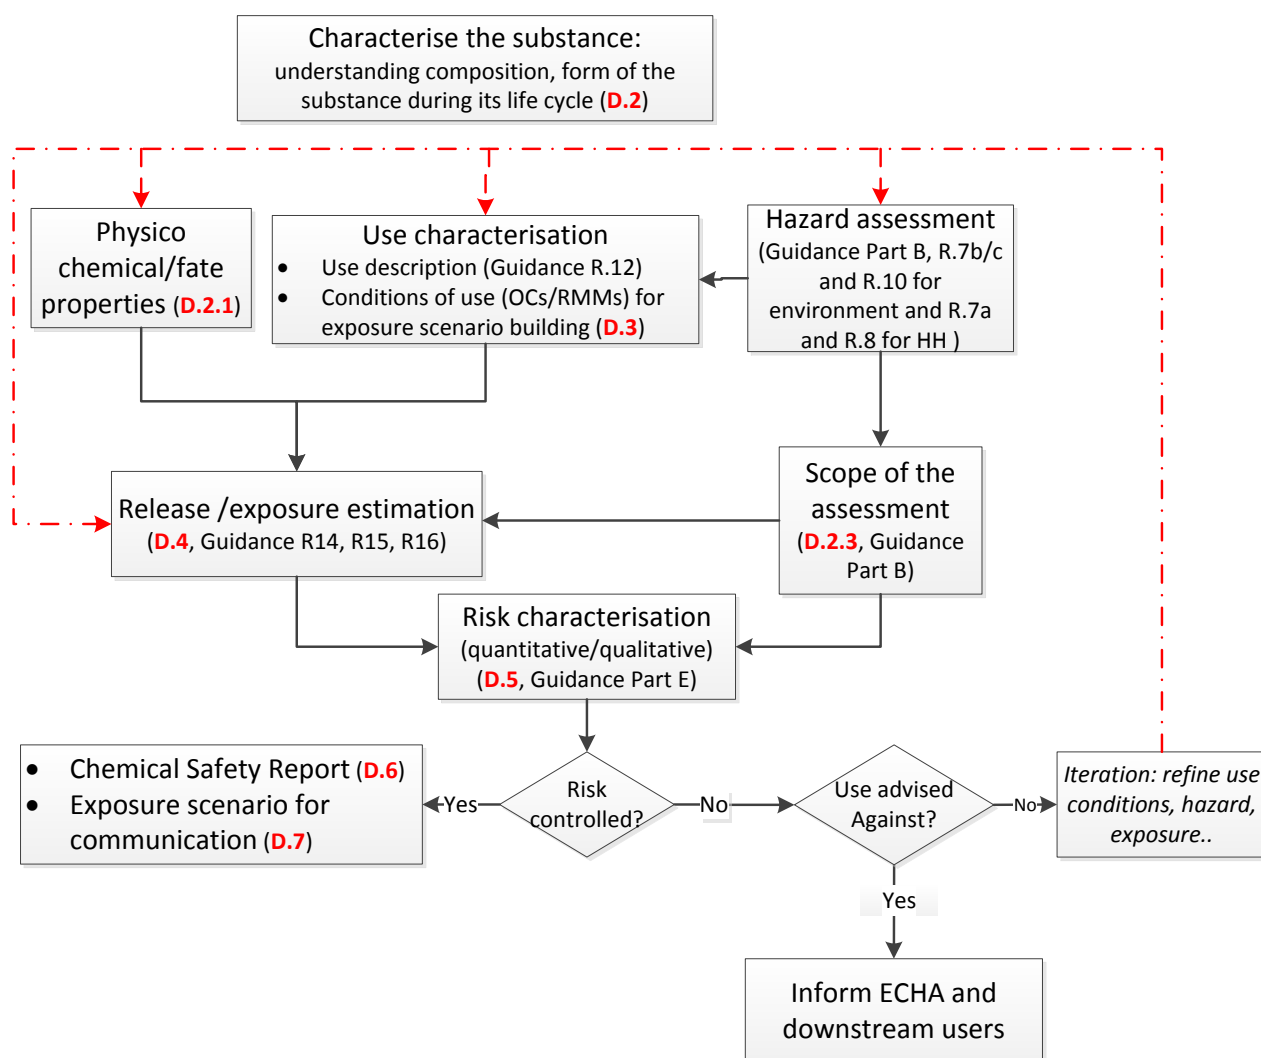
Characterise the substance:
understanding composition, form of the substance during its life cycle (D.2)

Physico chemical/fate properties (D.2.1)

Use characterisation
- Use description (Guidance R.12)
- Conditions of use (OCs/RMMs) for exposure scenario building (D.3)

Hazard assessment (Guidance Part B, R.7b/c and R.10 for environment and R.7a and R.8 for HH )

Scope of the assessment (D.2.3, Guidance Part B)

Release /exposure estimation (D.4, Guidance R14, R15, R16)

Risk characterisation (quantitative/qualitative) (D.5, Guidance Part E)

- Chemical Safety Report (D.6)
- Exposure scenario for communication (D.7)

Yes

Risk controlled?

No

Use advised Against?

No

Iteration: refine use conditions, hazard, exposure..

Yes

Inform ECHA and downstream users